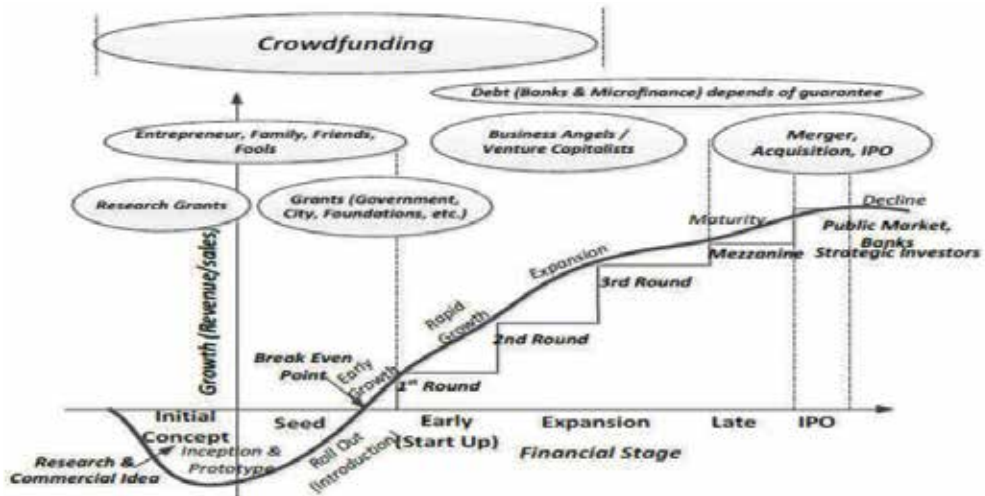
Crowdfunding

Debt (Banks & Microfinance) depends of guarantee

Entrepreneur, Family, Friends, Fools

Business Angels / Venture Capitalists

Merger, Acquisition, IPO

Research Grants

Grants (Government, City, Foundations, etc.)

Decline

Maturity

Public Market, Banks Strategic Investors

Mezzanine

Expansion

3rd Round

Rapid Growth

2nd Round

Growth (Revenue/sales)

Break Even Point

Early Growth

1st Round

Initial Concept

Seed

Early (Start Up)

Expansion

Late

IPO

Research & Commercial Idea

Inception & Prototype

Roll Out (Introduction)

Financial Stage